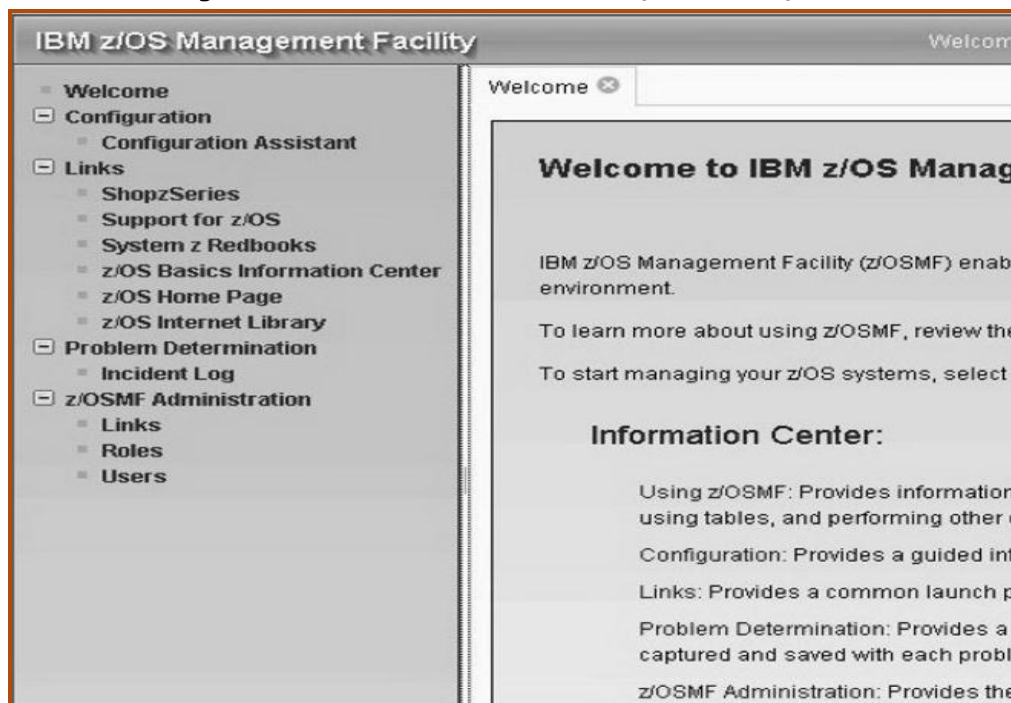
IBM z/OS Management Facility

Welcom

Welcome
Configuration
Configuration Assistant
Links
ShopzSeries
Support for z/OS
System z Redbooks
z/OS Basics Information Center
z/OS Home Page
z/OS Internet Library
Problem Determination
Incident Log
z/OSMF Administration
Links
Roles
Users

Welcome

Welcome to IBM z/OS Manag

IBM z/OS Management Facility (z/OSMF) enab environment.

To learn more about using z/OSMF, review the

To start managing your z/OS systems, select

Information Center:

Using z/OSMF: Provides information using tables, and performing other

Configuration: Provides a guided in

Links: Provides a common launch p

Problem Determination: Provides a captured and saved with each probl

z/OSMF Administration: Provides the